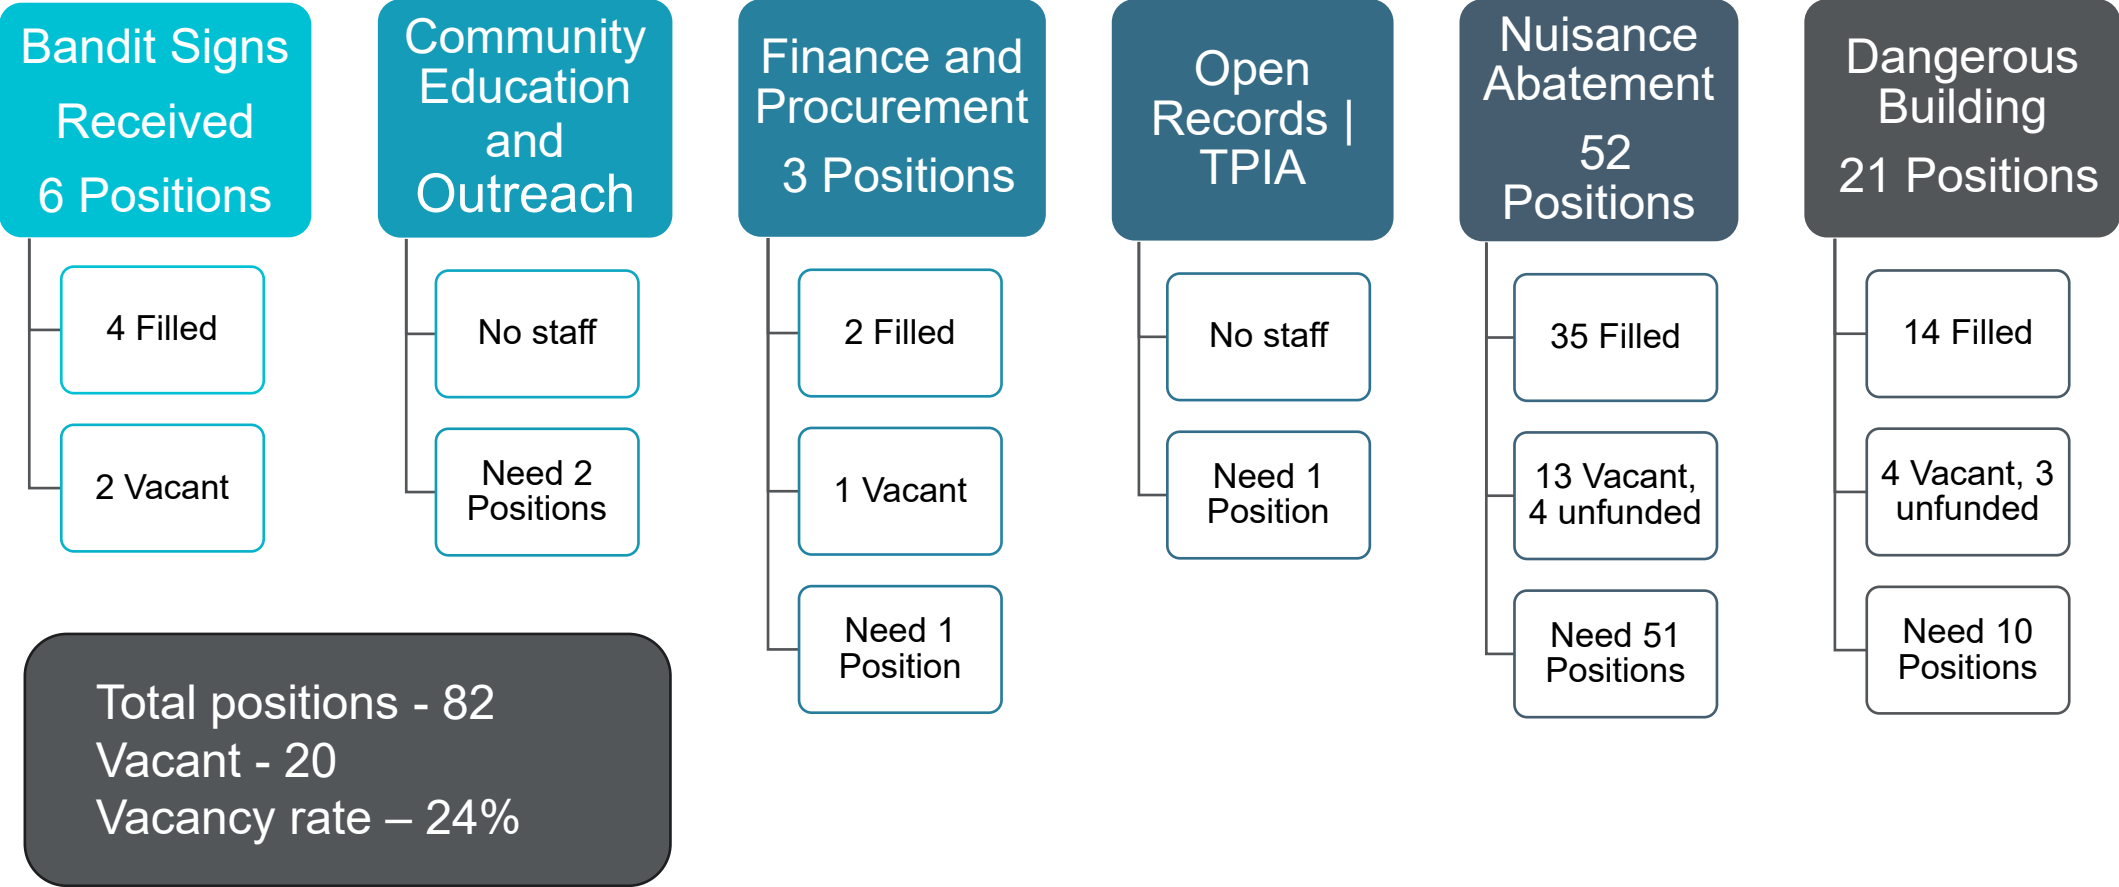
Bandit Signs Received
6 Positions

4 Filled

2 Vacant

Community Education and Outreach

No staff

Need 2 Positions

Finance and Procurement
3 Positions

2 Filled

1 Vacant

Need 1 Position

Open Records | TPIA

No staff

Need 1 Position

Nuisance Abatement
52 Positions

35 Filled

13 Vacant, 4 unfunded

Need 51 Positions

Dangerous Building
21 Positions

14 Filled

4 Vacant, 3 unfunded

Need 10 Positions

Total positions - 82
Vacant - 20
Vacancy rate – 24%